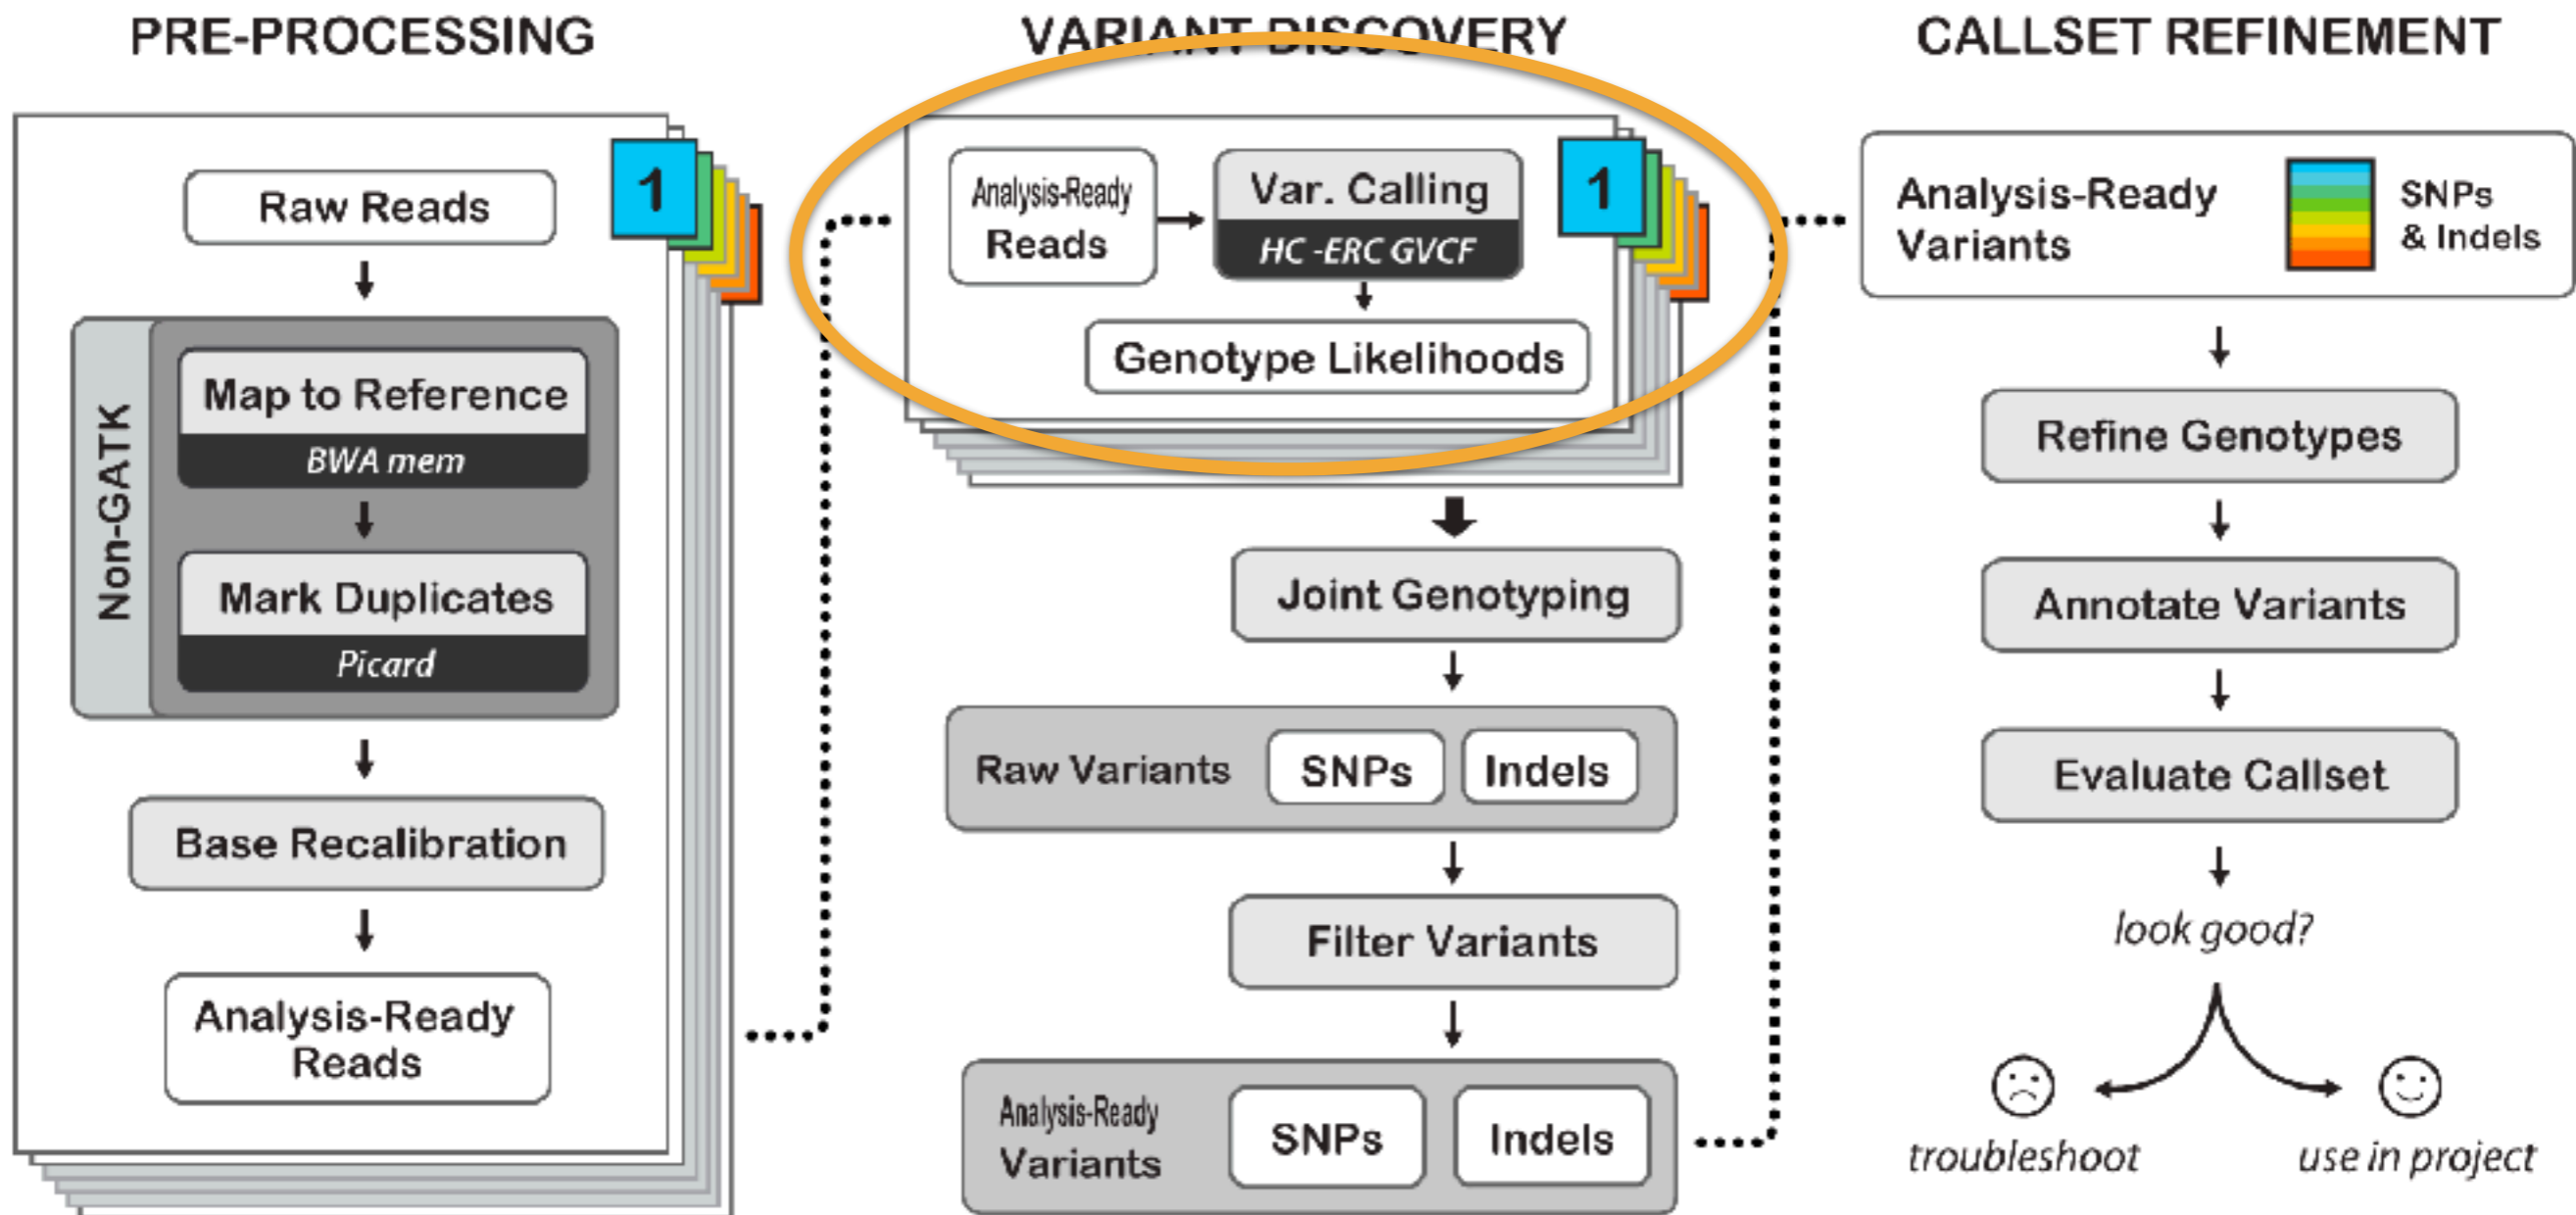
PRE-PROCESSING

1

Raw Reads

Non-GATK

Map to Reference
BWA mem

Mark Duplicates
Picard

Base Recalibration

Analysis-Ready Reads

VARIANT DISCOVERY

1

Analysis-Ready Reads

Var. Calling
HC -ERC GVCF

Genotype Likelihoods

Joint Genotyping

Raw Variants SNPs Indels

Filter Variants

Analysis-Ready Variants SNPs Indels

CALLSET REFINEMENT

Analysis-Ready Variants

SNPs & Indels

Refine Genotypes

Annotate Variants

Evaluate Callset

look good?

troubleshoot

use in project